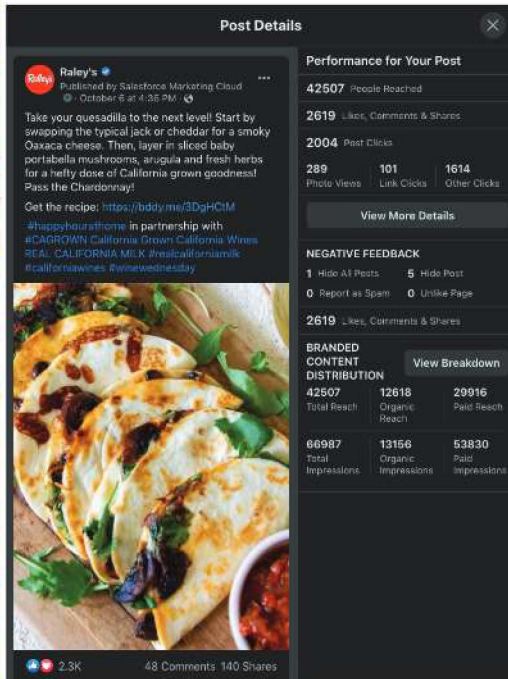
Post Details

Raley's
Published by Salesforce Marketing Cloud
· October 6 at 4:36 PM ·

Take your quesadilla to the next level! Start by swapping the typical jack or cheddar for a smoky Oaxaca cheese. Then, layer in sliced baby portabella mushrooms, arugula and fresh herbs for a hefty dose of California grown goodness! Pass the Chardonnay!

Get the recipe: https://bddy.me/3DgHCtM

#happyhoursathome in partnership with #CAGROWN California Grown California Wines REAL CALIFORNIA MILK #realcalifornamilk #californiawines #winewednesday

2.3K 48 Comments 140 Shares

Performance for Your Post

42507 People Reached

2619 Likes, Comments & Shares

2004 Post Clicks

| 289 | 101 | 1614 |
|---|---|---|
| Photo Views | Link Clicks | Other Clicks |

View More Details

NEGATIVE FEEDBACK

1 Hide All Posts 5 Hide Post
0 Report as Spam 0 Unlike Page

2619 Likes, Comments & Shares

BRANDED CONTENT DISTRIBUTION

View Breakdown

| 42507 | 12618 | 29916 |
|---|---|---|
| Total Reach | Organic Reach | Paid Reach |
| 66987 | 13156 | 53830 |
| Total Impressions | Organic Impressions | Paid Impressions |